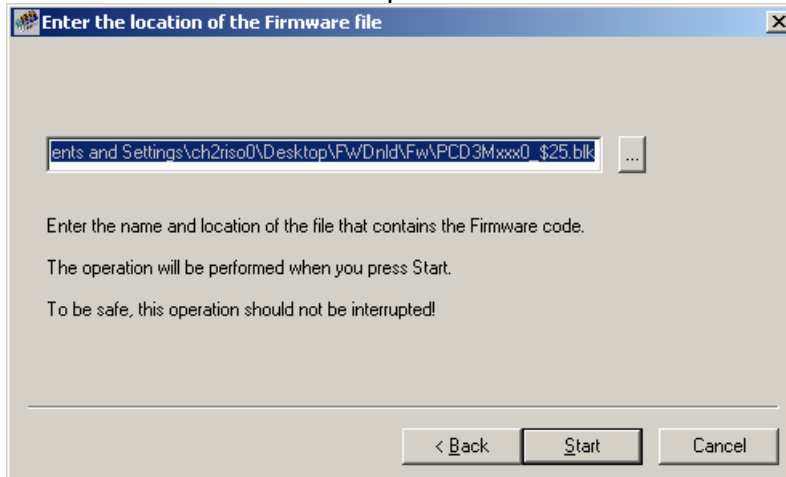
Enter the location of the Firmware file

ents and Settings\ch2riso0\Desktop\FWDnld\Fw\PCD3Mxxx0_$25.blk

...

Enter the name and location of the file that contains the Firmware code.

The operation will be performed when you press Start.

To be safe, this operation should not be interrupted!

< Back

Start

Cancel